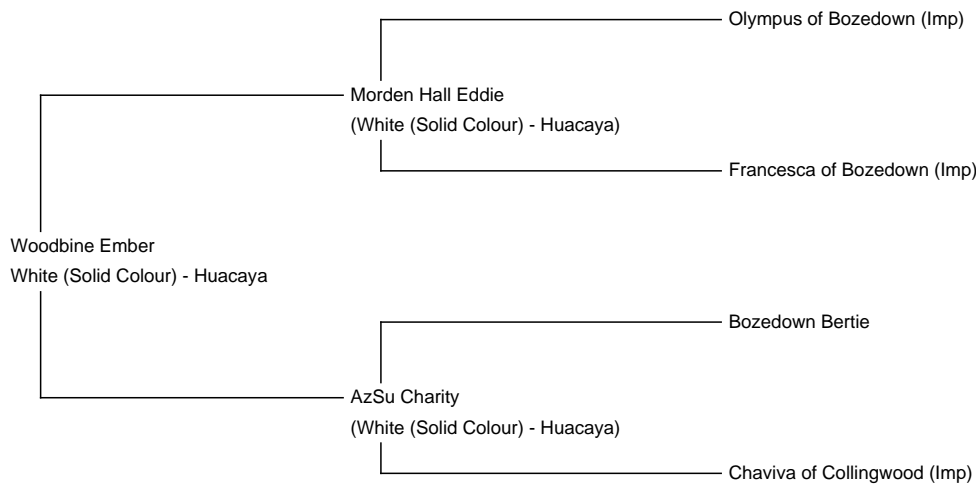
Woodbine Ember
White (Solid Colour) - Huacaya

Morden Hall Eddie
(White (Solid Colour) - Huacaya)

Olympus of Bozedown (Imp)

Francesca of Bozedown (Imp)

AzSu Charity
(White (Solid Colour) - Huacaya)

Bozedown Bertie

Chaviva of Collingwood (Imp)